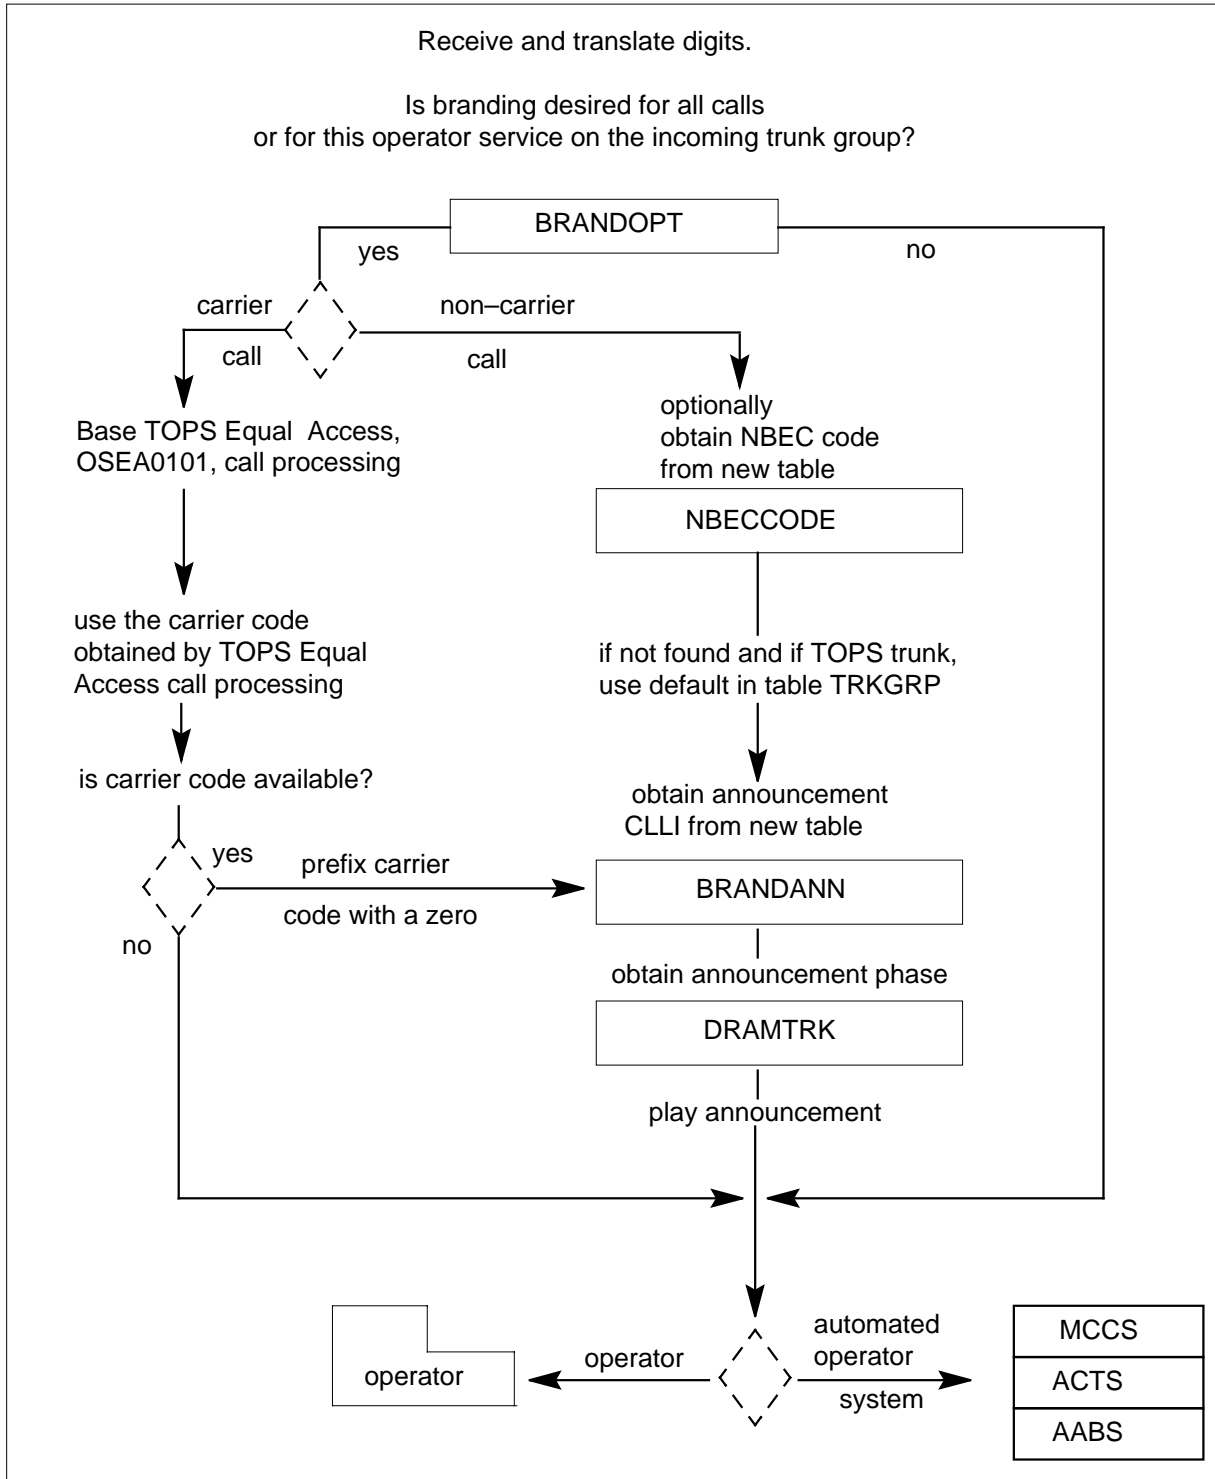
Receive and translate digits.

Is branding desired for all calls or for this operator service on the incoming trunk group?

BRANDOPT

yes

no

carrier call

non–carrier call

Base TOPS Equal Access, OSEA0101, call processing

optionally obtain NBEC code from new table

NBECCODE

use the carrier code obtained by TOPS Equal Access call processing

if not found and if TOPS trunk, use default in table TRKGRP

is carrier code available?

obtain announcement CLLI from new table

yes

prefix carrier code with a zero

BRANDANN

no

obtain announcement phase

DRAMTRK

play announcement

operator

operator

automated operator system

| MCCS |
|---|
| ACTS |
| AABS |